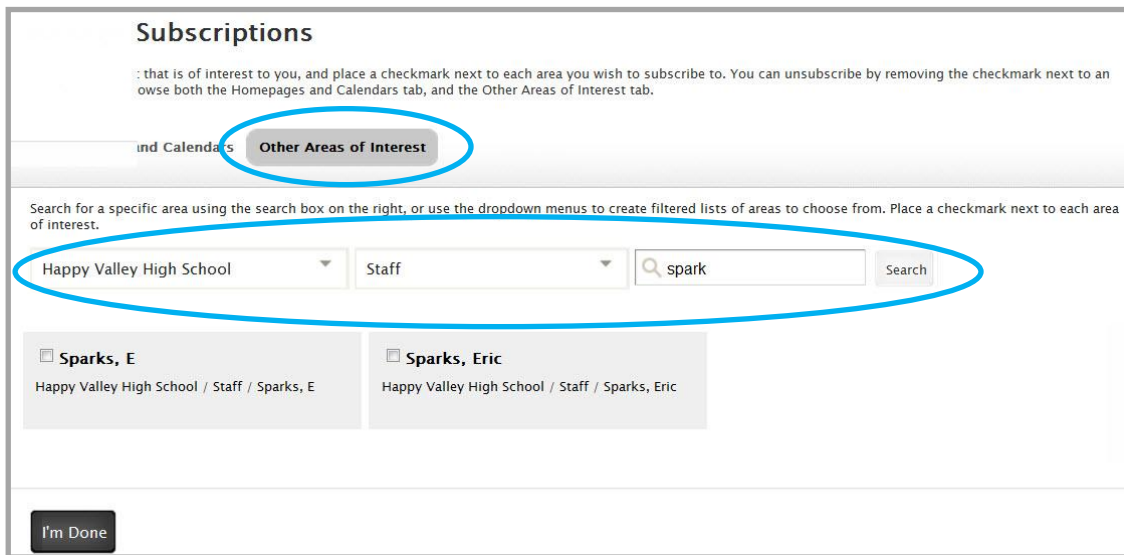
Subscriptions

: that is of interest to you, and place a checkmark next to each area you wish to subscribe to. You can unsubscribe by removing the checkmark next to an owse both the Homepages and Calendars tab, and the Other Areas of Interest tab.

nd Calendars Other Areas of Interest

Search for a specific area using the search box on the right, or use the dropdown menus to create filtered lists of areas to choose from. Place a checkmark next to each area of interest.

Happy Valley High School

Staff

spark

Search

Sparks, E
Happy Valley High School / Staff / Sparks, E

Sparks, Eric
Happy Valley High School / Staff / Sparks, Eric

I'm Done